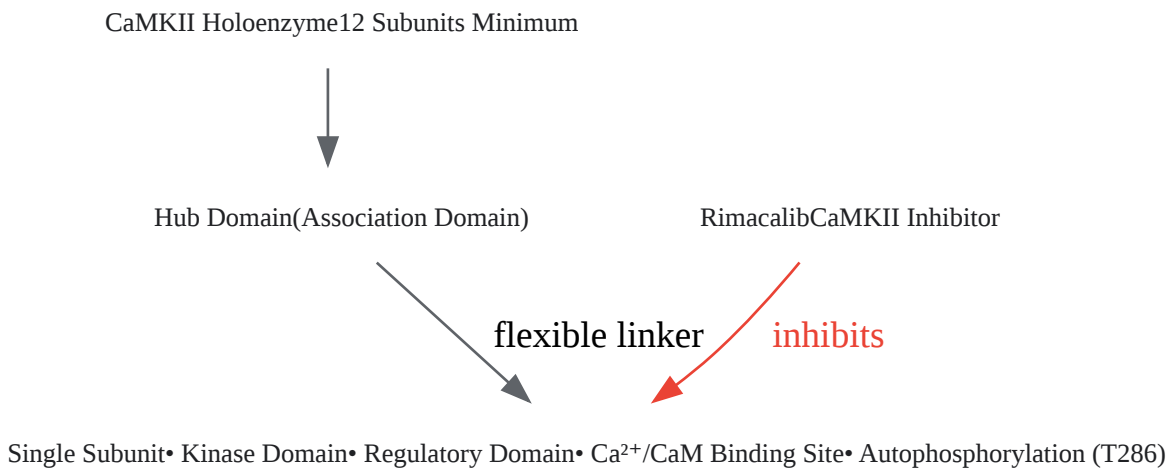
CaMKII Holoenzyme12 Subunits Minimum

Hub Domain(Association Domain)

RimacalibCaMKII Inhibitor

flexible linker

inhibits

Single Subunit• Kinase Domain• Regulatory Domain• $Ca^{2+}$/CaM Binding Site• Autophosphorylation (T286)